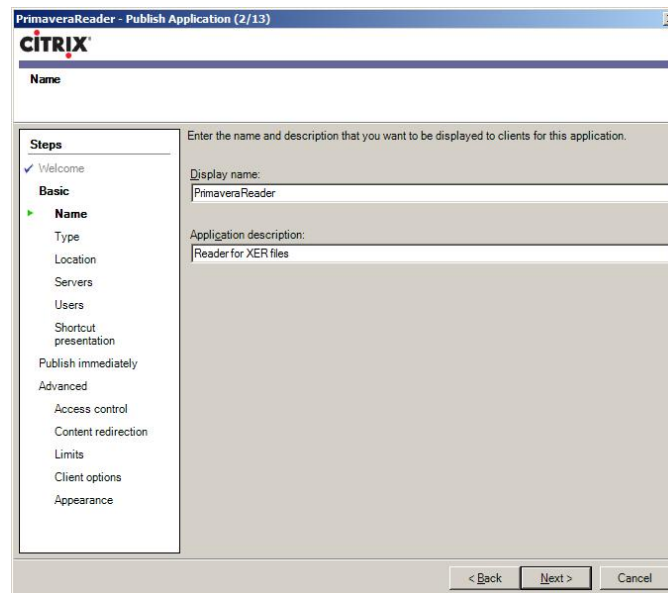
PrimaveraReader - Publish Application (2/13)

CiTRIX

Name

Steps

✓ Welcome

Basic

Name

Type

Location

Servers

Users

Shortcut presentation

Publish immediately

Advanced

Access control

Content redirection

Limits

Client options

Appearance

Enter the name and description that you want to be displayed to clients for this application.

Display name:

PrimaveraReader

Application description:

Reader for XER files

< Back

Next >

Cancel